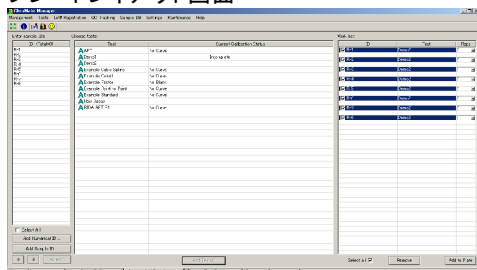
ンドン・ント画面

ChemMate Manager
Management Tools LeftP Maintenance QC Tracking Sample DB Settings Maintenance Help

Enter sample IDs
ID Sample ID

Choose tests
| Test | Current Calibration Status |
|---|---|
| ALP | No Curve |
| Demo1 | Incomplete |
| Demo2 | |
| Example Lobo Safety | No Curve |
| Example Cobalt | No Curve |
| Example Ferro | No Blank |
| Example Triple Point | No Curve |
| Example Standard | No Curve |
| Kim Assay | |
| RBM ARTSS | No Curve |

Work list
| ID | Test | Reps |
|---|---|---|
| S-1 | Demo2 | |
| S-2 | Demo2 | |
| S-3 | Demo2 | |
| S-4 | Demo2 | |
| S-5 | Demo2 | |
| S-6 | Demo2 | |
| S-7 | Demo2 | |
| S-8 | Demo2 | |

Select All
Add Numerical ID...
Add Racq to ID
Select All
Remove
Add to Plate